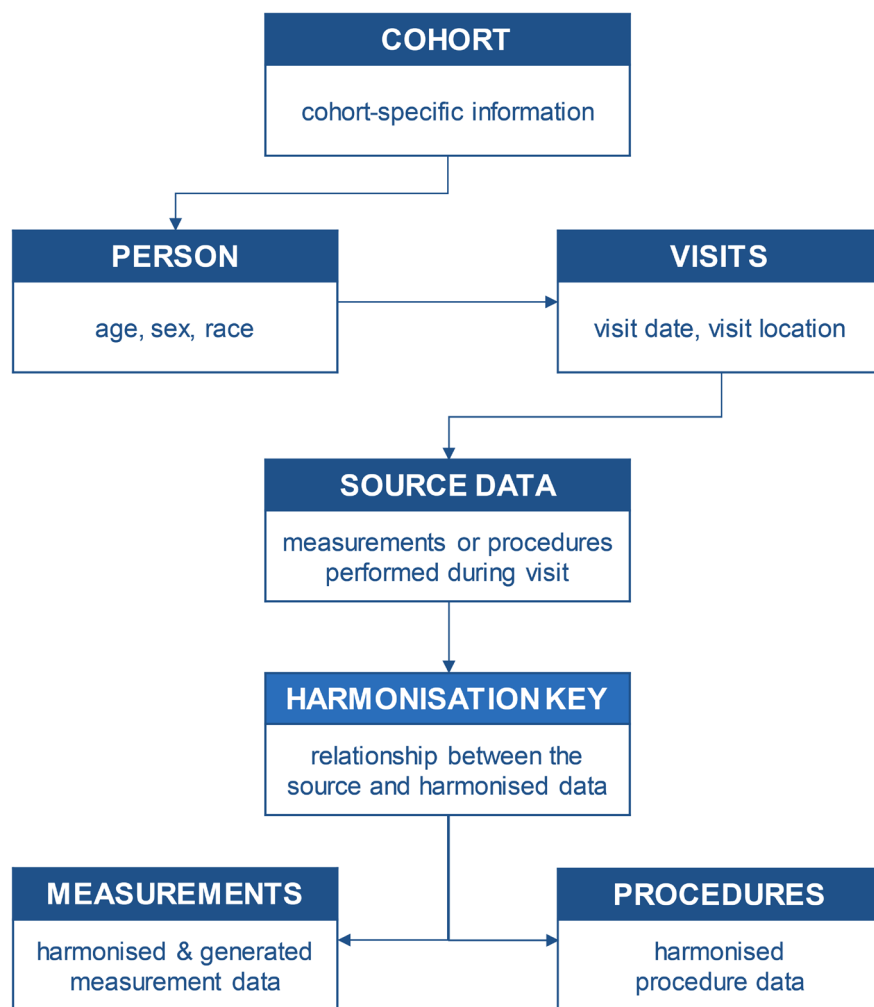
COHORT

cohort-specific information

PERSON

age, sex, race

VISITS

visit date, visit location

SOURCE DATA

measurements or procedures performed during visit

HARMONISATION KEY

relationship between the source and harmonised data

MEASUREMENTS

harmonised & generated measurement data

PROCEDURES

harmonised procedure data